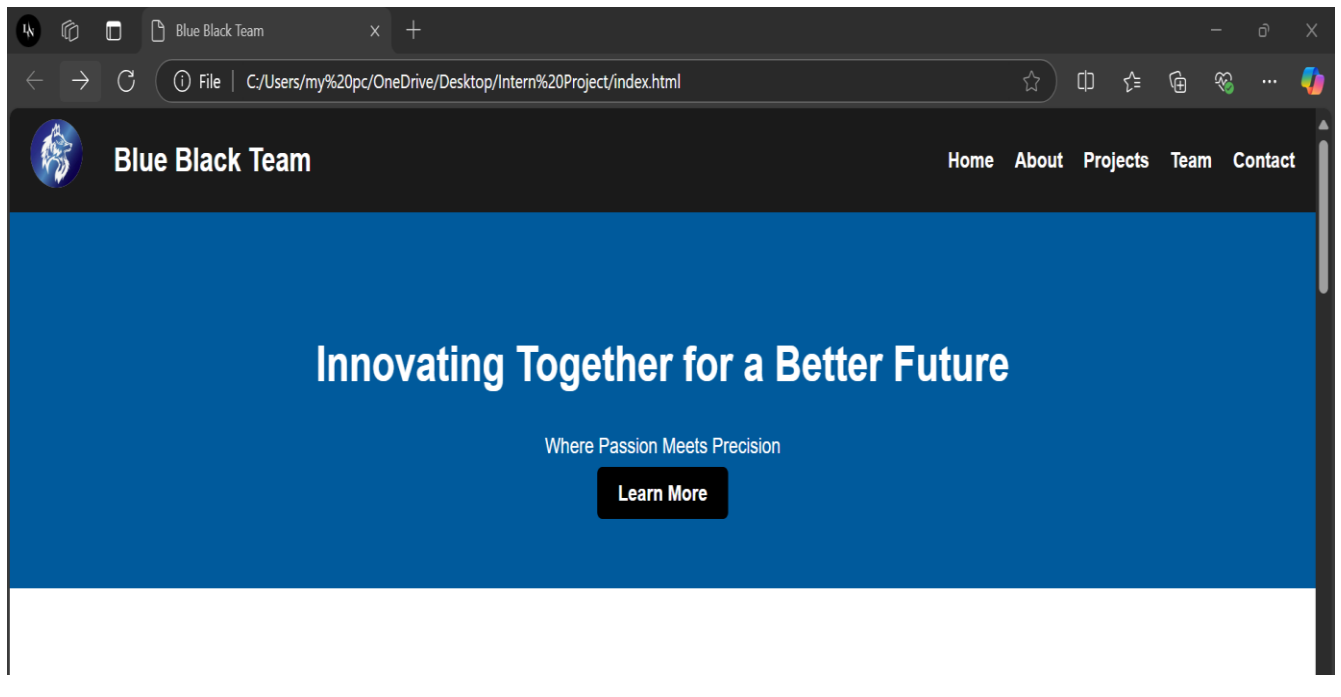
Blue Black Team

File | C:/Users/my%20pc/OneDrive/Desktop/Intern%20Project/index.html

Blue Black Team

Home About Projects Team Contact

Innovating Together for a Better Future

Where Passion Meets Precision

Learn More